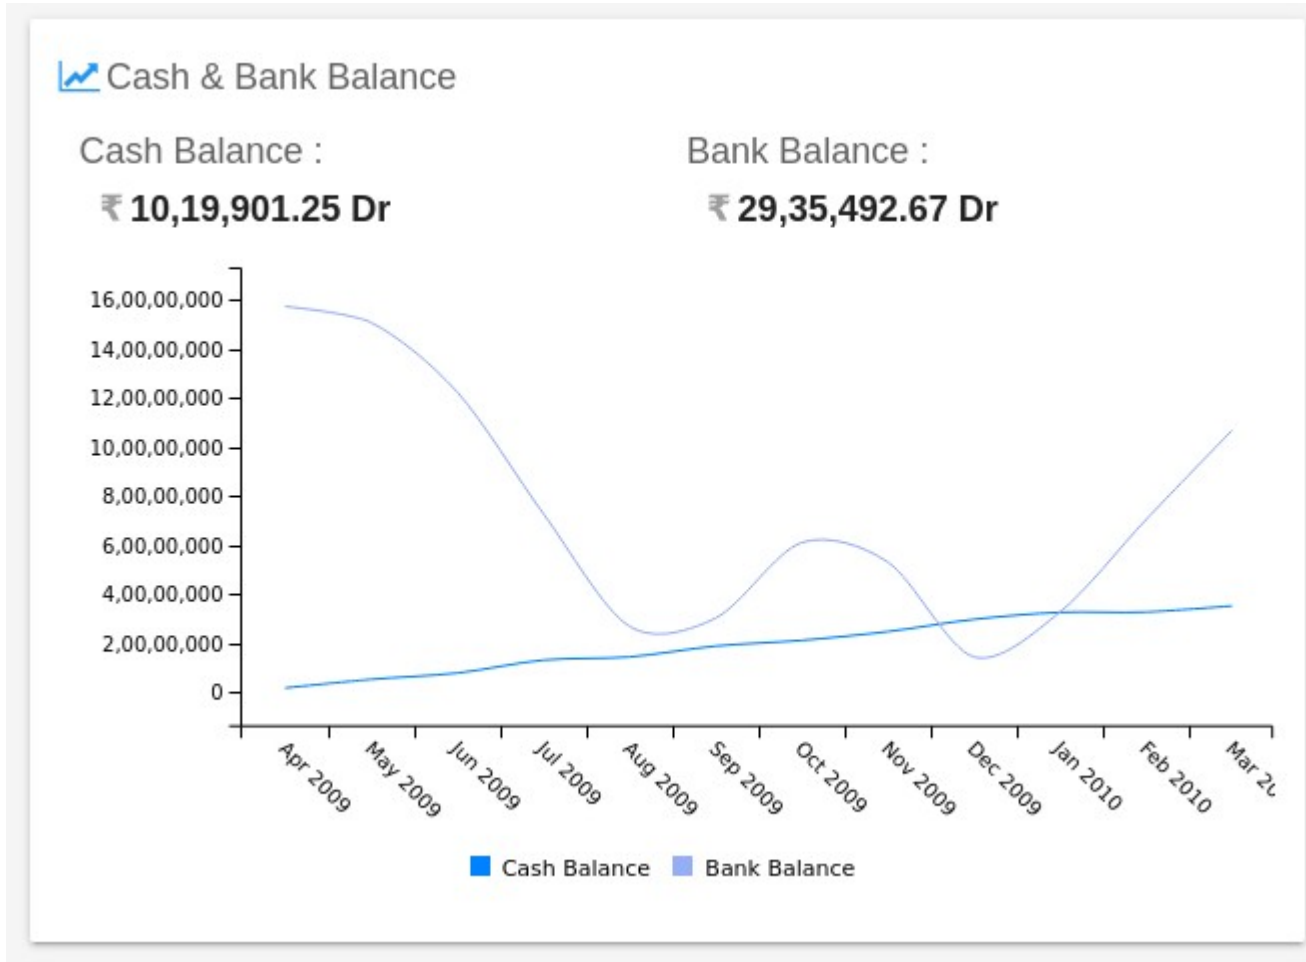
Cash & Bank Balance

Cash Balance :

₹ 10,19,901.25 Dr

Bank Balance :

₹ 29,35,492.67 Dr

16,00,00,000
14,00,00,000
12,00,00,000
10,00,00,000
8,00,00,000
6,00,00,000
4,00,00,000
2,00,00,000
0

Apr 2009
May 2009
Jun 2009
Jul 2009
Aug 2009
Sep 2009
Oct 2009
Nov 2009
Dec 2009
Jan 2010
Feb 2010
Mar 2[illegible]

Cash Balance
Bank Balance